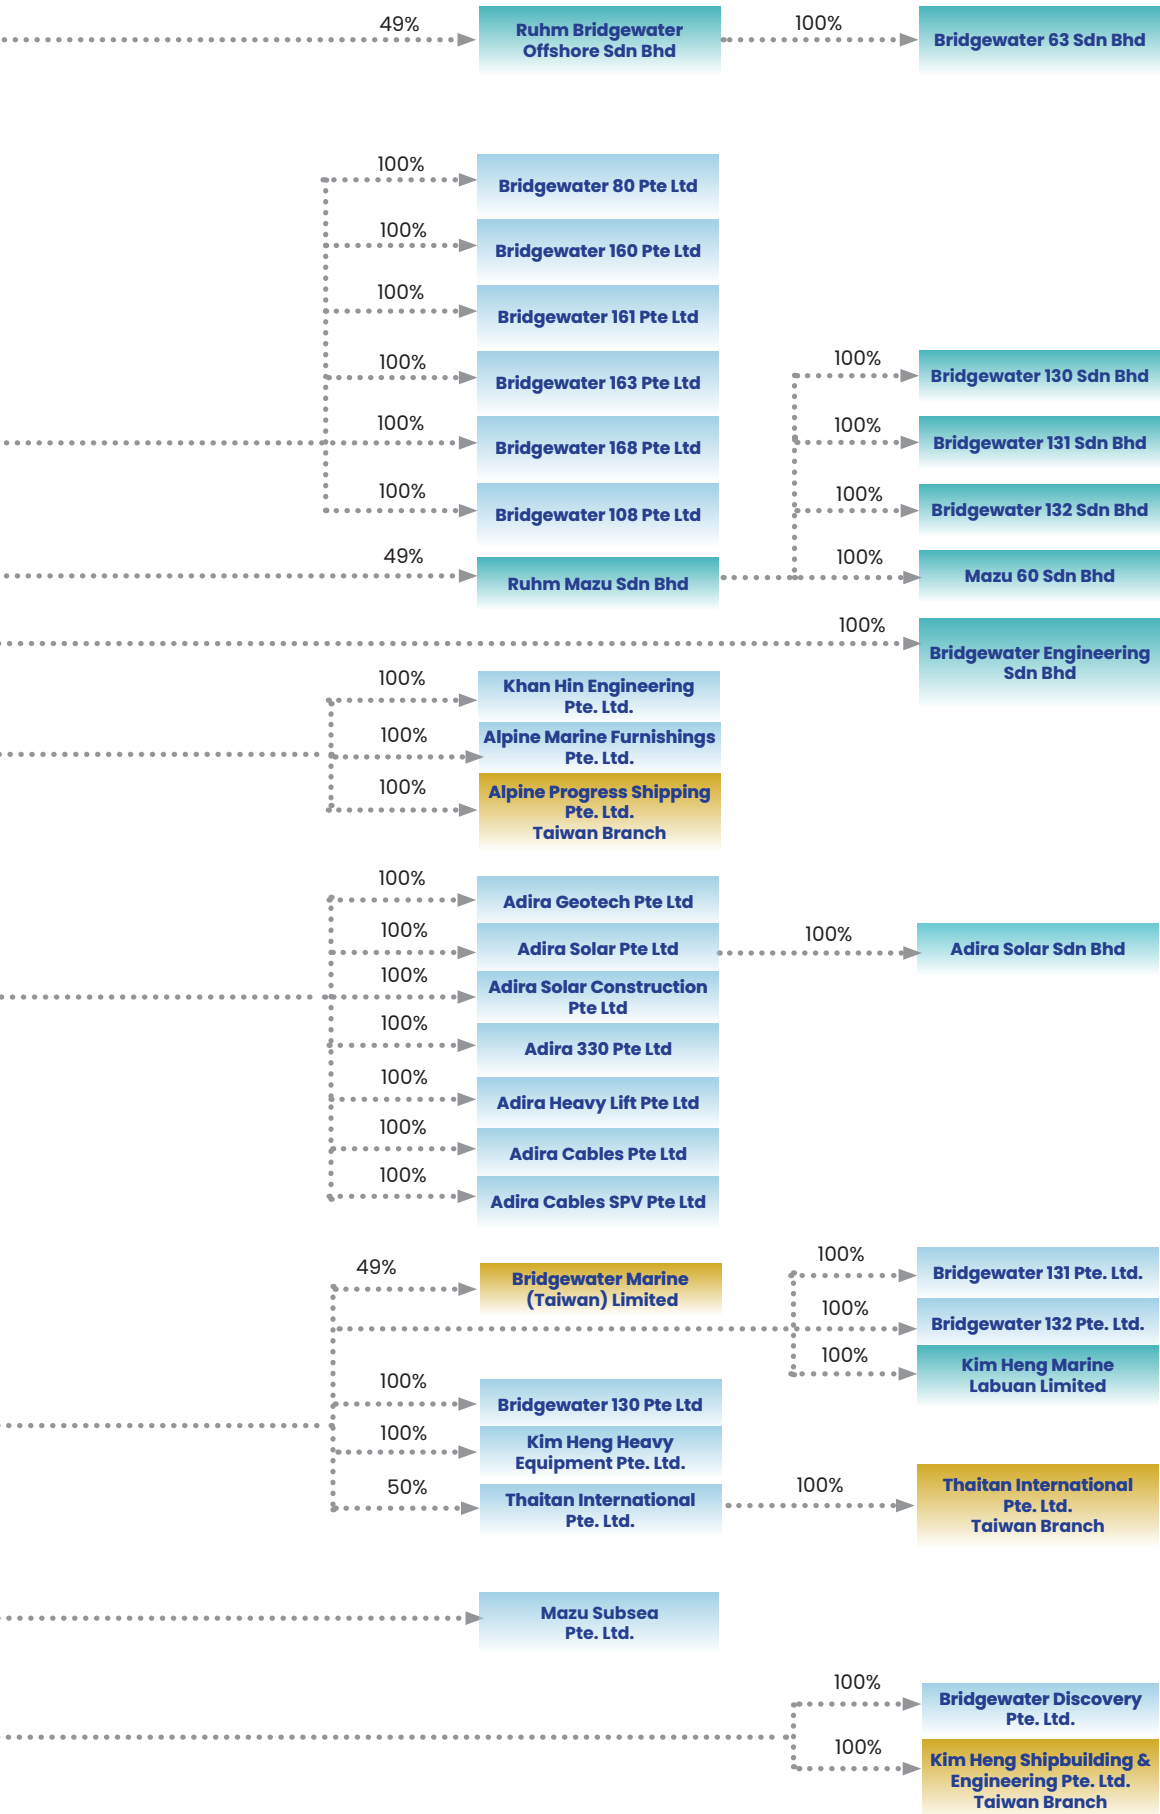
49%
Ruhm Bridgewater Offshore Sdn Bhd
100%
Bridgewater 63 Sdn Bhd

100%
Bridgewater 80 Pte Ltd
100%
Bridgewater 160 Pte Ltd
100%
Bridgewater 161 Pte Ltd
100%
Bridgewater 163 Pte Ltd
100%
Bridgewater 168 Pte Ltd
100%
Bridgewater 108 Pte Ltd
49%
Ruhm Mazu Sdn Bhd

100%
Bridgewater 130 Sdn Bhd
100%
Bridgewater 131 Sdn Bhd
100%
Bridgewater 132 Sdn Bhd
100%
Mazu 60 Sdn Bhd

100%
Bridgewater Engineering Sdn Bhd

100%
Khan Hin Engineering Pte. Ltd.
100%
Alpine Marine Furnishings Pte. Ltd.
100%
Alpine Progress Shipping Pte. Ltd. Taiwan Branch

100%
Adira Geotech Pte Ltd
100%
Adira Solar Pte Ltd
100%
Adira Solar Sdn Bhd
100%
Adira Solar Construction Pte Ltd
100%
Adira 330 Pte Ltd
100%
Adira Heavy Lift Pte Ltd
100%
Adira Cables Pte Ltd
100%
Adira Cables SPV Pte Ltd

49%
Bridgewater Marine (Taiwan) Limited
100%
Bridgewater 131 Pte. Ltd.
100%
Bridgewater 132 Pte. Ltd.
100%
Kim Heng Marine Labuan Limited
100%
Bridgewater 130 Pte Ltd
100%
Kim Heng Heavy Equipment Pte. Ltd.
50%
Thaitan International Pte. Ltd.
100%
Thaitan International Pte. Ltd. Taiwan Branch

Mazu Subsea Pte. Ltd.

100%
Bridgewater Discovery Pte. Ltd.
100%
Kim Heng Shipbuilding & Engineering Pte. Ltd. Taiwan Branch